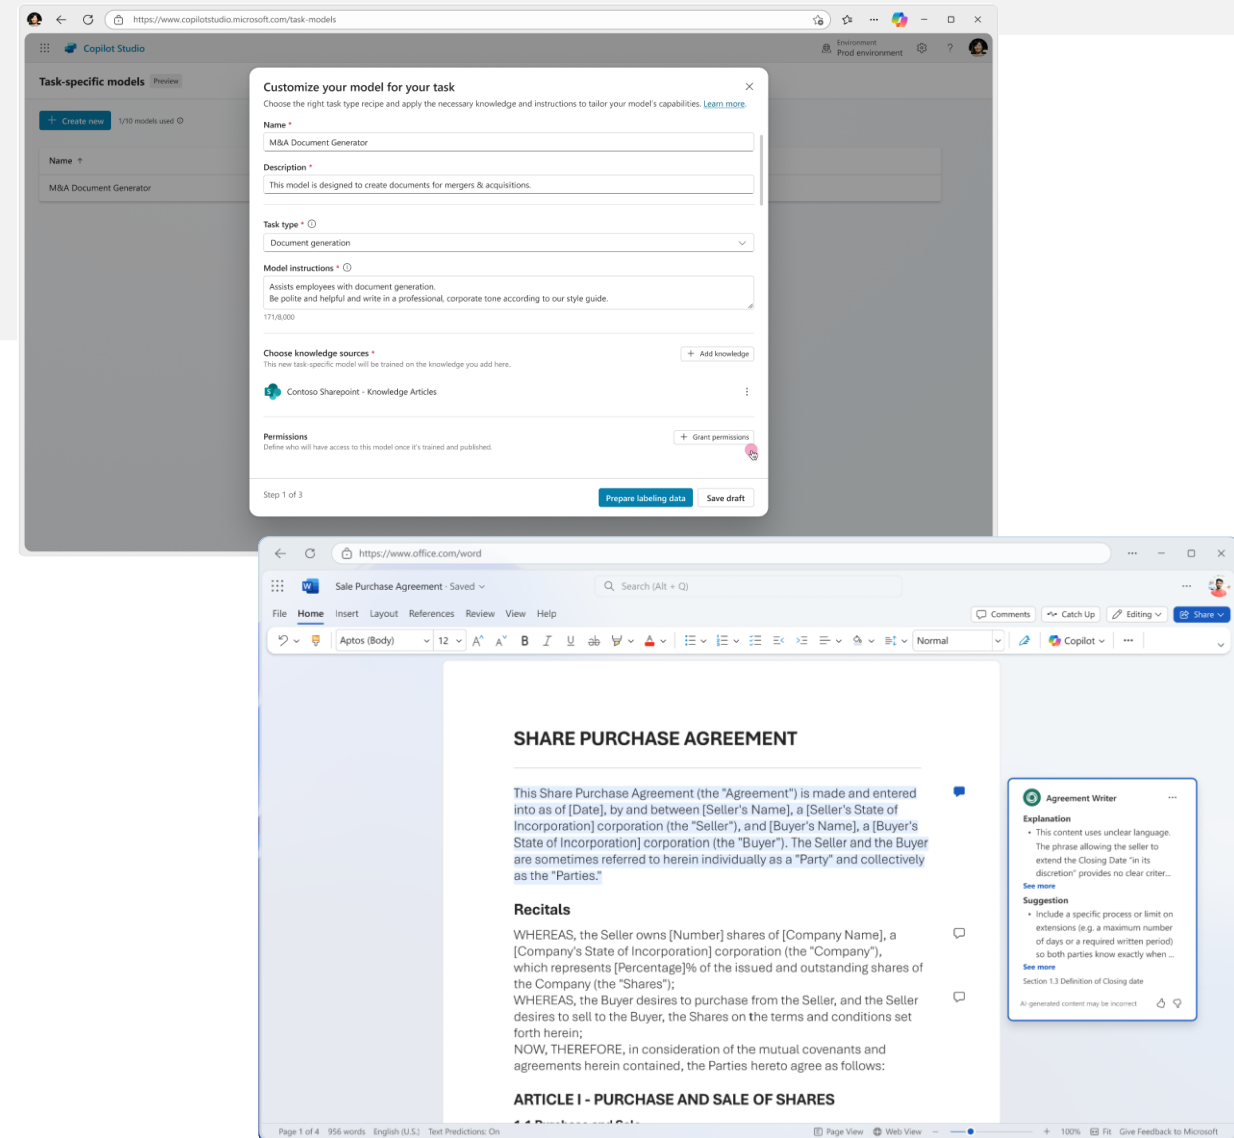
https://www.copilotstudio.microsoft.com/task-models

Copilot Studio

Environment
Prod environment

Task-specific models Preview

+ Create new 1/10 models used

Name ↑

M&A Document Generator

Customize your model for your task

Choose the right task type recipe and apply the necessary knowledge and instructions to tailor your model's capabilities. Learn more.

Name *

M&A Document Generator

Description *

This model is designed to create documents for mergers & acquisitions.

Task type *

Document generation

Model instructions *

Assists employees with document generation.
Be polite and helpful and write in a professional, corporate tone according to our style guide.

171/8,000

Choose knowledge sources *

This new task-specific model will be trained on the knowledge you add here.

+ Add knowledge

Contoso Sharepoint - Knowledge Articles

Permissions

Define who will have access to this model once it's trained and published.

+ Grant permissions

Step 1 of 3

Prepare labeling data

Save draft

https://www.office.com/word

Sale Purchase Agreement · Saved

Search (Alt + Q)

File Home Insert Layout References Review View Help

Comments Catch Up Editing Share

Aptos (Body) 12 B I U Normal Copilot

SHARE PURCHASE AGREEMENT

This Share Purchase Agreement (the "Agreement") is made and entered into as of [Date], by and between [Seller's Name], a [Seller's State of Incorporation] corporation (the "Seller"), and [Buyer's Name], a [Buyer's State of Incorporation] corporation (the "Buyer"). The Seller and the Buyer are sometimes referred to herein individually as a "Party" and collectively as the "Parties."

Recitals

WHEREAS, the Seller owns [Number] shares of [Company Name], a [Company's State of Incorporation] corporation (the "Company"), which represents [Percentage]% of the issued and outstanding shares of the Company (the "Shares");
WHEREAS, the Buyer desires to purchase from the Seller, and the Seller desires to sell to the Buyer, the Shares on the terms and conditions set forth herein;
NOW, THEREFORE, in consideration of the mutual covenants and agreements herein contained, the Parties hereto agree as follows:

ARTICLE I - PURCHASE AND SALE OF SHARES

Agreement Writer

Explanation
• This content uses unclear language. The phrase allowing the seller to extend the Closing Date "in its discretion" provides no clear criter...
See more

Suggestion
• Include a specific process or limit on extensions (e.g. a maximum number of days or a required written period) so both parties know exactly when ...
See more

Section 1.3 Definition of Closing date

AI-generated content may be incorrect

Page 1 of 4 956 words English (U.S.) Text Predictions: On Page View Web View 100% Fit Give Feedback to Microsoft